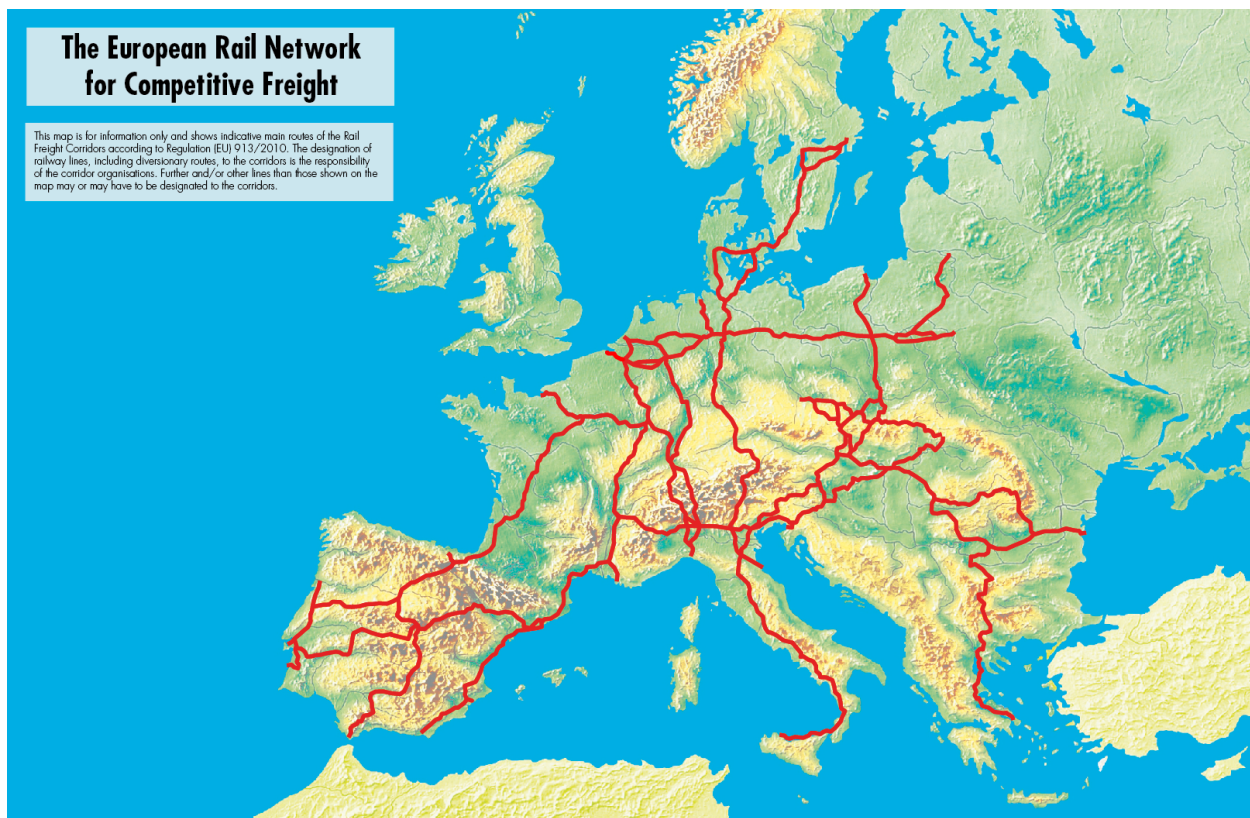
The European Rail Network for Competitive Freight

This map is for information only and shows indicative main routes of the Rail Freight Corridors according to Regulation (EU) 913/2010. The designation of railway lines, including diversionary routes, to the corridors is the responsibility of the corridor organisations. Further and/or other lines than those shown on the map may or may have to be designated to the corridors.